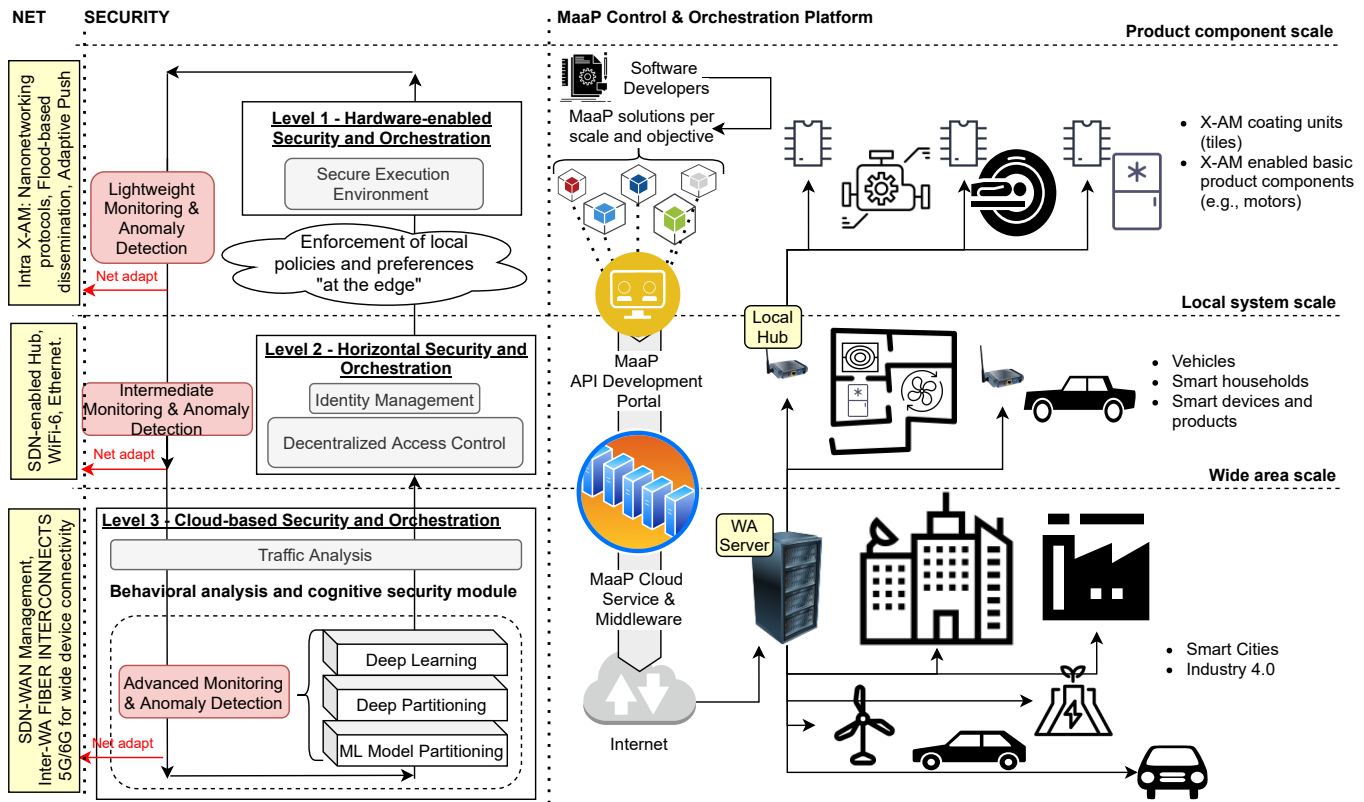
NET

SECURITY

MaaP Control & Orchestration Platform

Product component scale

Intra X-AM: Nanonetworking protocols, Flood-based dissemination, Adaptive Push

Level 1 - Hardware-enabled Security and Orchestration

Secure Execution Environment

Lightweight Monitoring & Anomaly Detection

Enforcement of local policies and preferences "at the edge"

Net adapt

Software Developers

MaaP solutions per scale and objective

- X-AM coating units (tiles)
- X-AM enabled basic product components (e.g., motors)

Local system scale

SDN-enabled Hub, WiFi-6, Ethernet.

Level 2 - Horizontal Security and Orchestration

Identity Management

Decentralized Access Control

Intermediate Monitoring & Anomaly Detection

Net adapt

MaaP API Development Portal

Local Hub

- Vehicles
- Smart households
- Smart devices and products

Wide area scale

SDN-WAN Management, Inter-WA FIBER INTERCONNECTS 5G/6G for wide device connectivity

Level 3 - Cloud-based Security and Orchestration

Traffic Analysis

Behavioral analysis and cognitive security module

Advanced Monitoring & Anomaly Detection

Deep Learning

Deep Partitioning

ML Model Partitioning

Net adapt

MaaP Cloud Service & Middleware

Internet

WA Server

- Smart Cities
- Industry 4.0